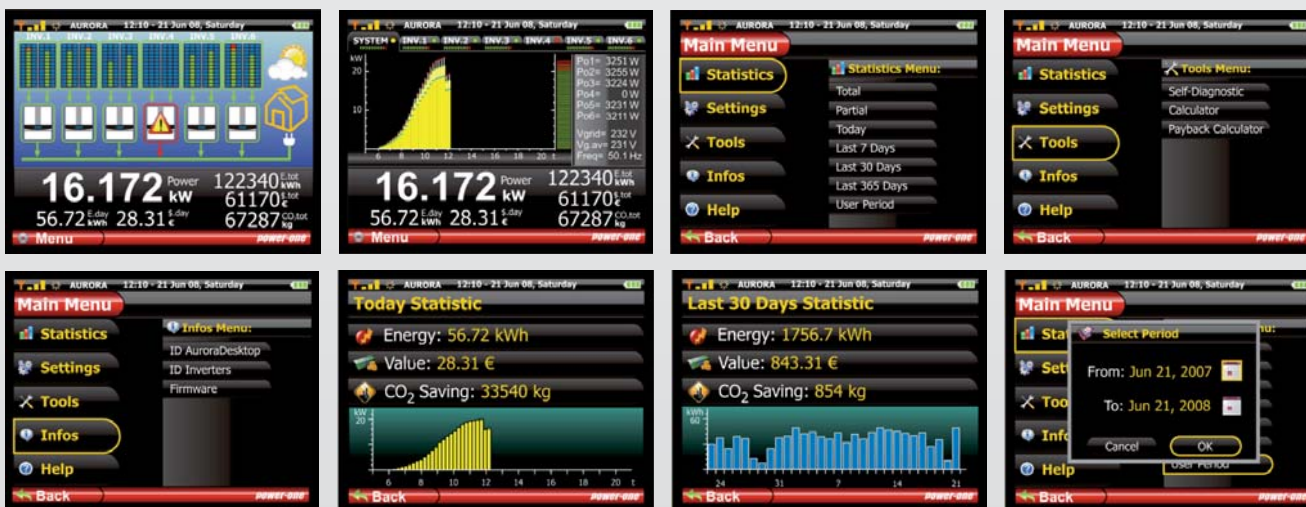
AURORA 12:10 - 21 Jun 08, Saturday

INV.1 INV.2 INV.3 INV.4 INV.5 INV.6

16.172 Power kW
122340 E.tot kWh
61170 £.tot €
56.72 E.day kWh 28.31 £.day €
67287 CO.tot kg

Menu power-one

AURORA 12:10 - 21 Jun 08, Saturday

SYSTEM INV.1 INV.2 INV.3 INV.4 INV.5 INV.6

kW
20
10
6 8 10 12 14 16 18 20 t

Po1= 3251 W
Po2= 3255 W
Po3= 3224 W
Po4= 0 W
Po5= 3231 W
Po6= 3211 W
Vgrid= 232 V
Vg.av= 231 V
Freq= 50.1 Hz

16.172 Power kW
122340 E.tot kWh
61170 £.tot €
56.72 E.day kWh 28.31 £.day €
67287 CO.tot kg

Menu power-one

AURORA 12:10 - 21 Jun 08, Saturday

Main Menu
Statistics
Settings
Tools
Infos
Help

Statistics Menu:
Total
Partial
Today
Last 7 Days
Last 30 Days
Last 365 Days
User Period

Back power-one

AURORA 12:10 - 21 Jun 08, Saturday

Main Menu
Statistics
Settings
Tools
Infos
Help

Tools Menu:
Self-Diagnostic
Calculator
Payback Calculator

Back power-one

AURORA 12:10 - 21 Jun 08, Saturday

Main Menu
Statistics
Settings
Tools
Infos
Help

Infos Menu:
ID AuroraDesktop
ID Inverters
Firmware

Back power-one

AURORA 12:10 - 21 Jun 08, Saturday

Today Statistic
Energy: 56.72 kWh
Value: 28.31 €
$CO_2$ Saving: 33540 kg

kWh
20
6 8 10 12 14 16 18 20 t

Back power-one

AURORA 12:10 - 21 Jun 08, Saturday

Last 30 Days Statistic
Energy: 1756.7 kWh
Value: 843.31 €
$CO_2$ Saving: 854 kg

kWh
60
24 31 7 14 21

Back power-one

AURORA 12:10 - 21 Jun 08, Saturday

Main Menu
Sta
Set
Too
Info
Help

Select Period
From: Jun 21, 2007
To: Jun 21, 2008
Cancel OK
User Period

Back power-one